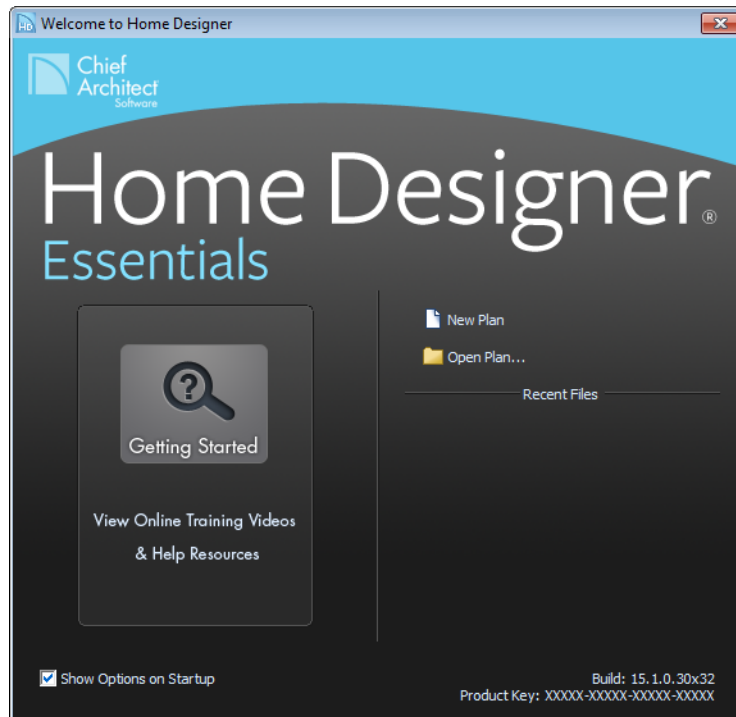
HD Welcome to Home Designer

Chief Architect Software

Home Designer®
Essentials

Getting Started

View Online Training Videos
& Help Resources

New Plan

Open Plan...

Recent Files

Show Options on Startup

Build: 15.1.0.30x32
Product Key: XXXXX-XXXXX-XXXXX-XXXXX